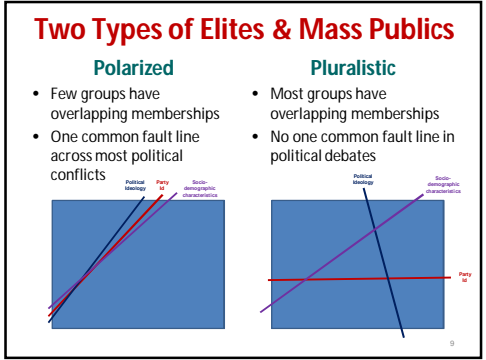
Two Types of Elites & Mass Publics

Polarized

- Few groups have overlapping memberships
- One common fault line across most political conflicts

Political Ideology

Party Id

Socio-demographic characteristics

Pluralistic

- Most groups have overlapping memberships
- No one common fault line in political debates

Political Ideology

Socio-demographic characteristics

Party Id

9